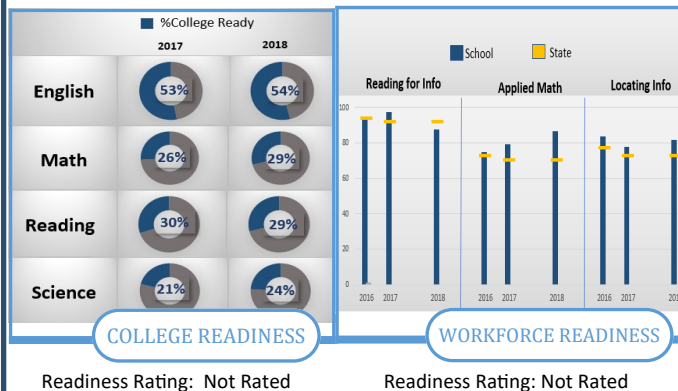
%College Ready

| | 2017 | 2018 |
|---|---|---|
| English | 53% | 54% |
| Math | 26% | 29% |
| Reading | 30% | 29% |
| Science | 21% | 24% |

COLLEGE READINESS

School State

Reading for Info

Applied Math

Locating Info

100
80
60
40
20
0

2016 2017 2018 2016 2017 2018 2016 2017 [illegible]

WORKFORCE READINESS

Readiness Rating: Not Rated

Readiness Rating: Not Rated